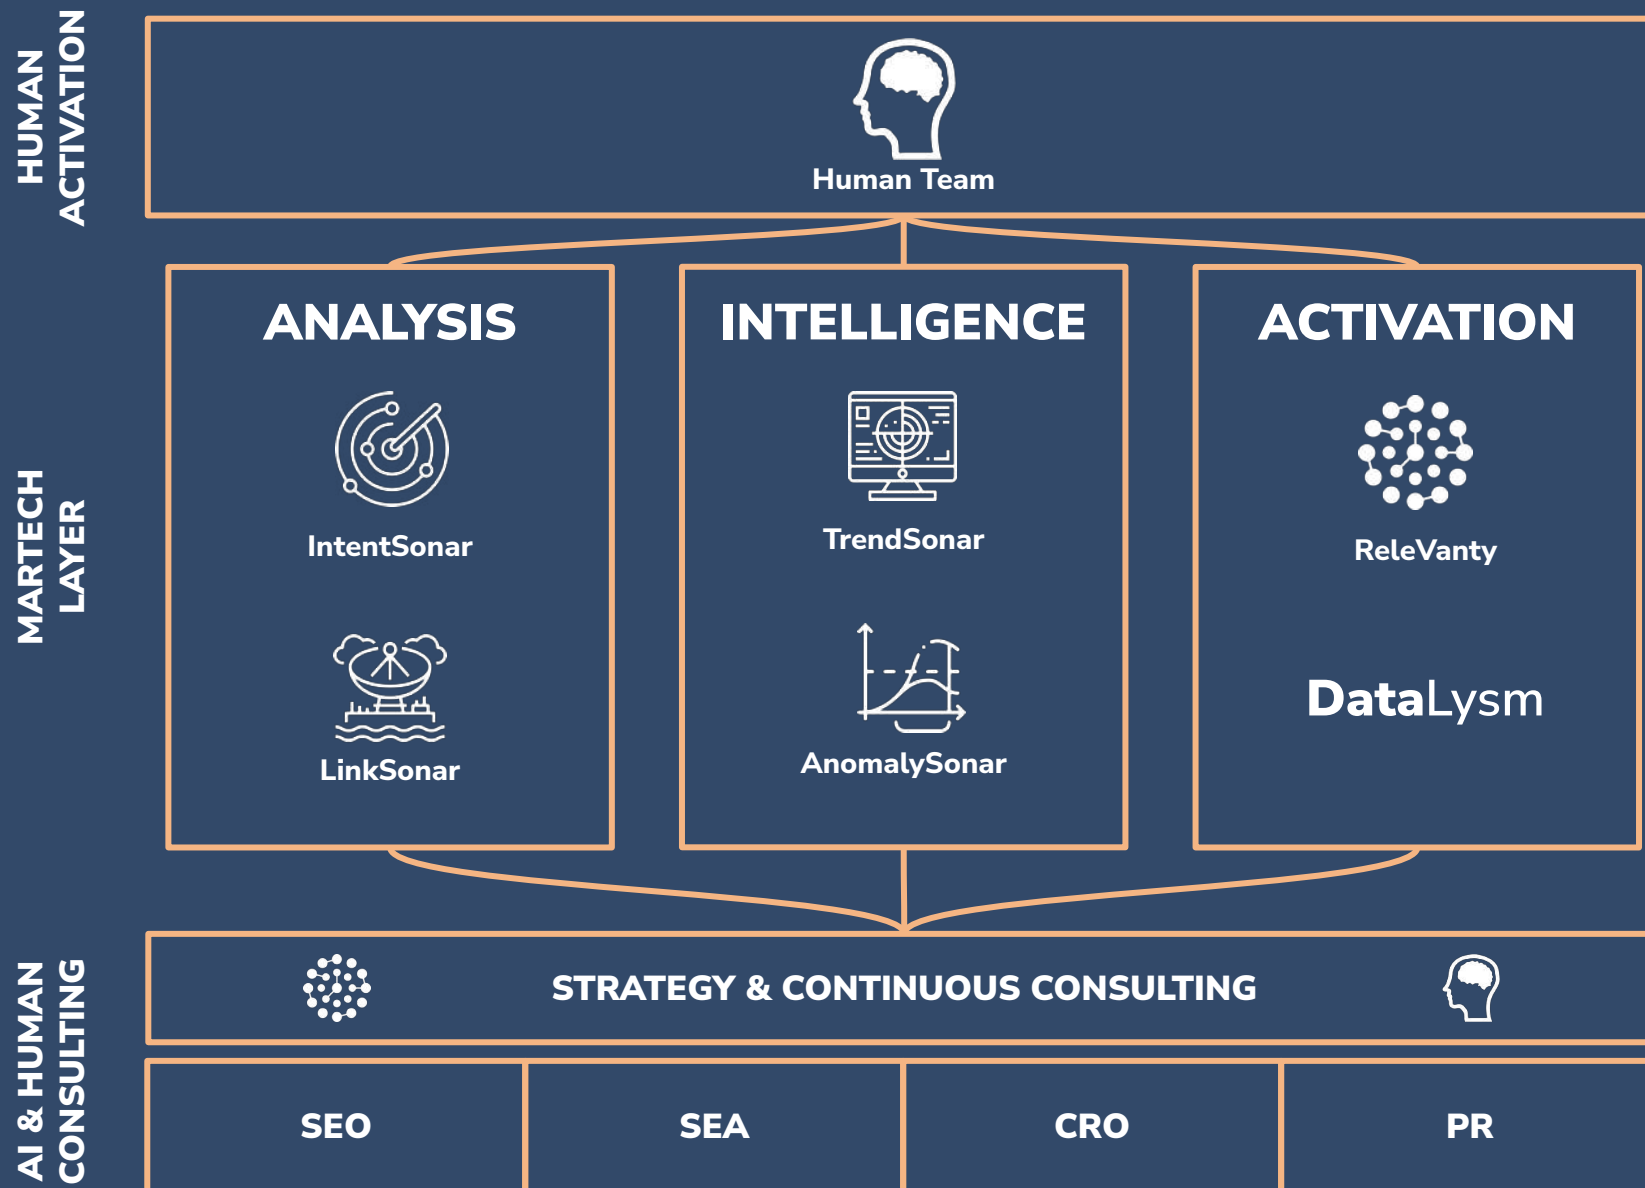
HUMAN ACTIVATION

Human Team

MARTECH LAYER

ANALYSIS

IntentSonar

LinkSonar

INTELLIGENCE

TrendSonar

AnomalySonar

ACTIVATION

ReleVanty

DataLysm

AI & HUMAN CONSULTING

STRATEGY & CONTINUOUS CONSULTING

| SEO | SEA | CRO | PR |
|---|---|---|---|